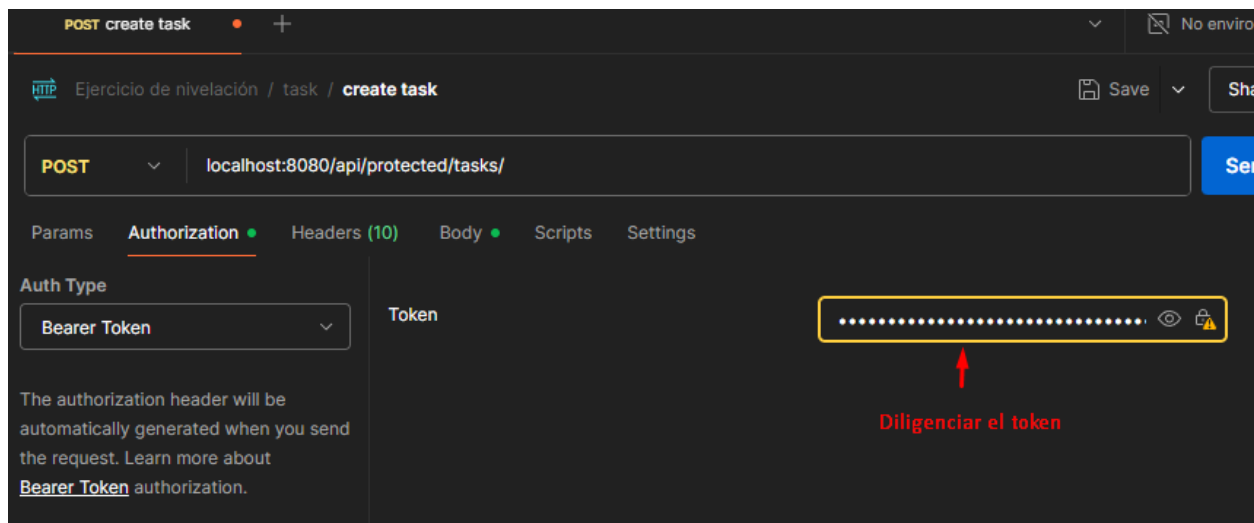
POST create task

No enviro

HTTP Ejercicio de nivelación / task / create task

Save

Sha

POST

localhost:8080/api/protected/tasks/

Ser

Params Authorization Headers (10) Body Scripts Settings

Auth Type

Bearer Token

The authorization header will be automatically generated when you send the request. Learn more about Bearer Token authorization.

Token

••••••••••••••••••••••••••••••••

Diligenciar el token